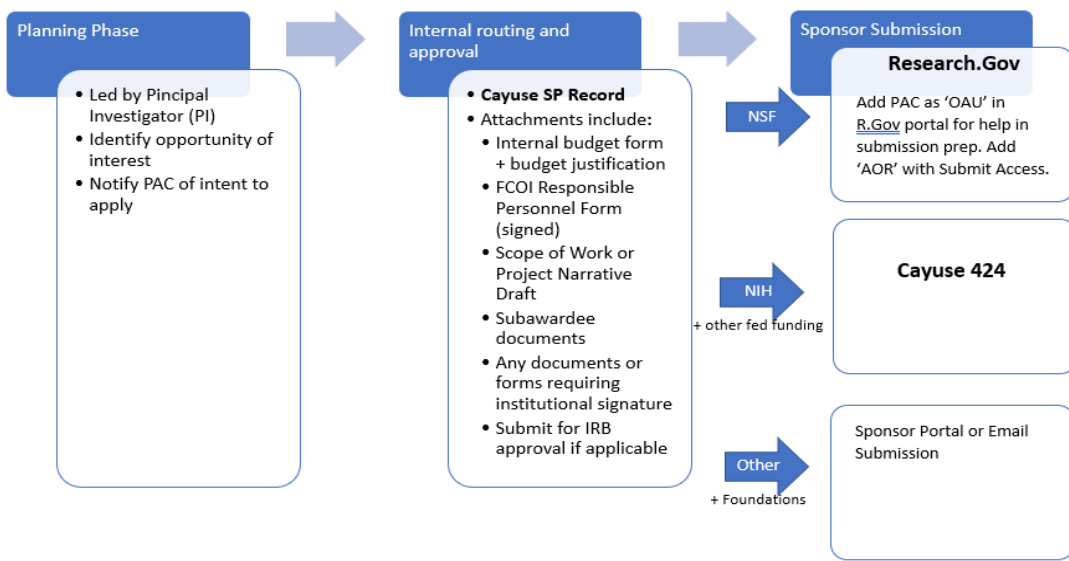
Planning Phase

- Led by Pincipal Investigator (PI)
- Identify opportunity of interest
- Notify PAC of intent to apply

Internal routing and approval

- **Cayuse SP Record**
- Attachments include:
  - Internal budget form + budget justification
  - FCOI Responsible Personnel Form (signed)
  - Scope of Work or Project Narrative Draft
  - Subawardee documents
  - Any documents or forms requiring institutional signature
  - Submit for IRB approval if applicable

Sponsor Submission

NSF

**Research.Gov**

Add PAC as 'OAU' in R.Gov portal for help in submission prep. Add 'AOR' with Submit Access.

NIH

+ other fed funding

**Cayuse 424**

Other

+ Foundations

Sponsor Portal or Email Submission